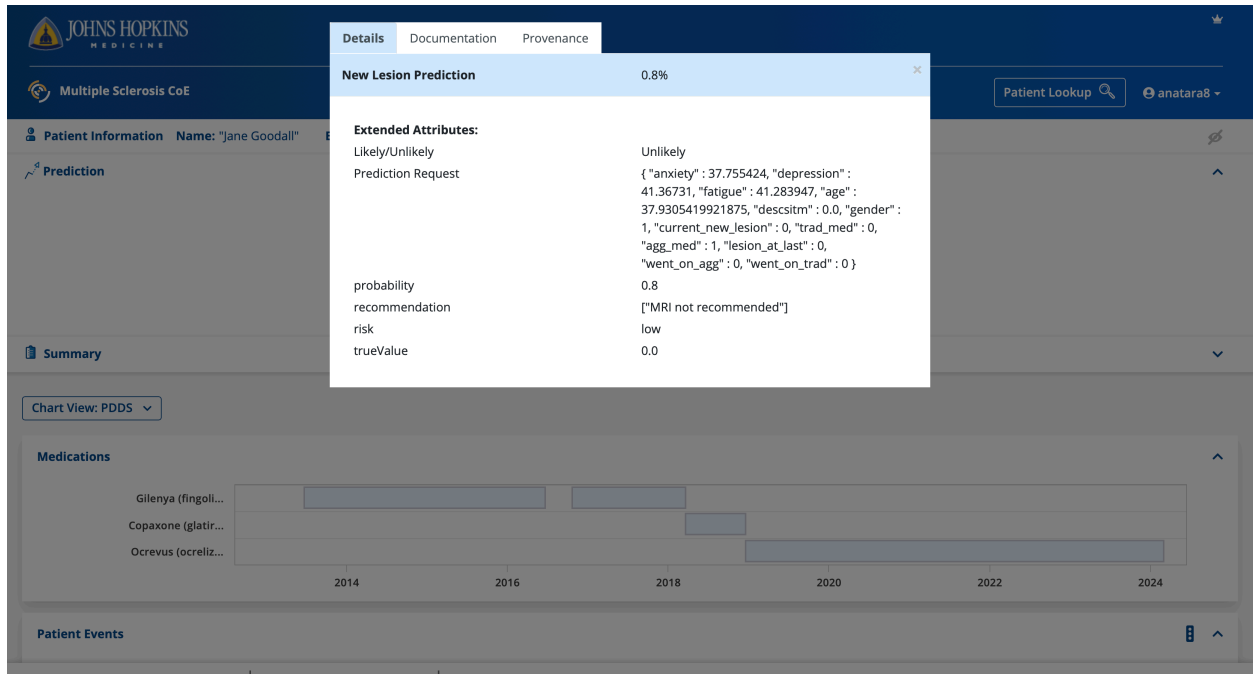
JOHNS HOPKINS
MEDICINE

Multiple Sclerosis CoE

Patient Lookup

anatara8

Patient Information Name: "Jane Goodall" E

Prediction

Summary

Chart View: PDDS

Medications

Gilenya (fingoli...
Copaxone (glatir...
Ocrevus (ocreliz...

2014 2016 2018 2020 2022 2024

Patient Events

Details Documentation Provenance

New Lesion Prediction 0.8%

×

Extended Attributes:

| | |
|---|---|
| Likely/Unlikely | Unlikely |
| Prediction Request | { "anxiety" : 37.755424, "depression" : 41.36731, "fatigue" : 41.283947, "age" : 37.9305419921875, "descsitm" : 0.0, "gender" : 1, "current_new_lesion" : 0, "trad_med" : 0, "agg_med" : 1, "lesion_at_last" : 0, "went_on_agg" : 0, "went_on_trad" : 0 } |
| probability | 0.8 |
| recommendation | ["MRI not recommended"] |
| risk | low |
| trueValue | 0.0 |